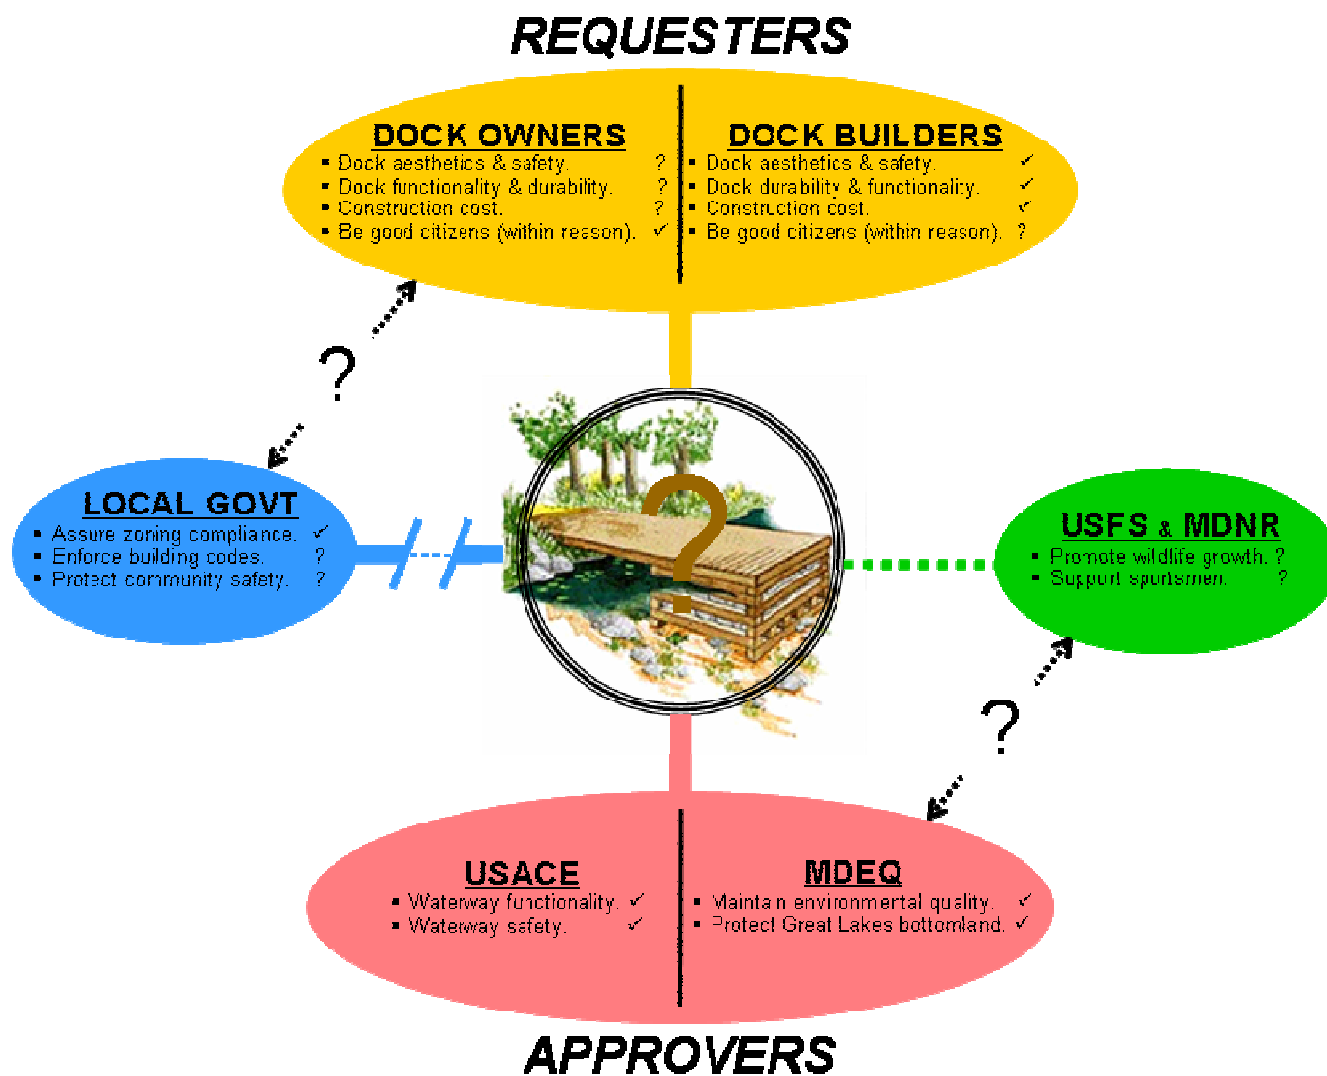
REQUESTERS

DOCK OWNERS
- Dock aesthetics & safety. ?
- Dock functionality & durability. ?
- Construction cost. ?
- Be good citizens (within reason). ✓

DOCK BUILDERS
- Dock aesthetics & safety. ✓
- Dock durability & functionality. ✓
- Construction cost. ✓
- Be good citizens (within reason). ?

?

LOCAL GOVT
- Assure zoning compliance. ✓
- Enforce building codes. ?
- Protect community safety. ?

?

USFS & MDNR
- Promote wildlife growth. ?
- Support sportsmen. ?

?

USACE
- Waterway functionality. ✓
- Waterway safety. ✓

MDEQ
- Maintain environmental quality. ✓
- Protect Great Lakes bottomland. ✓

APPROVERS